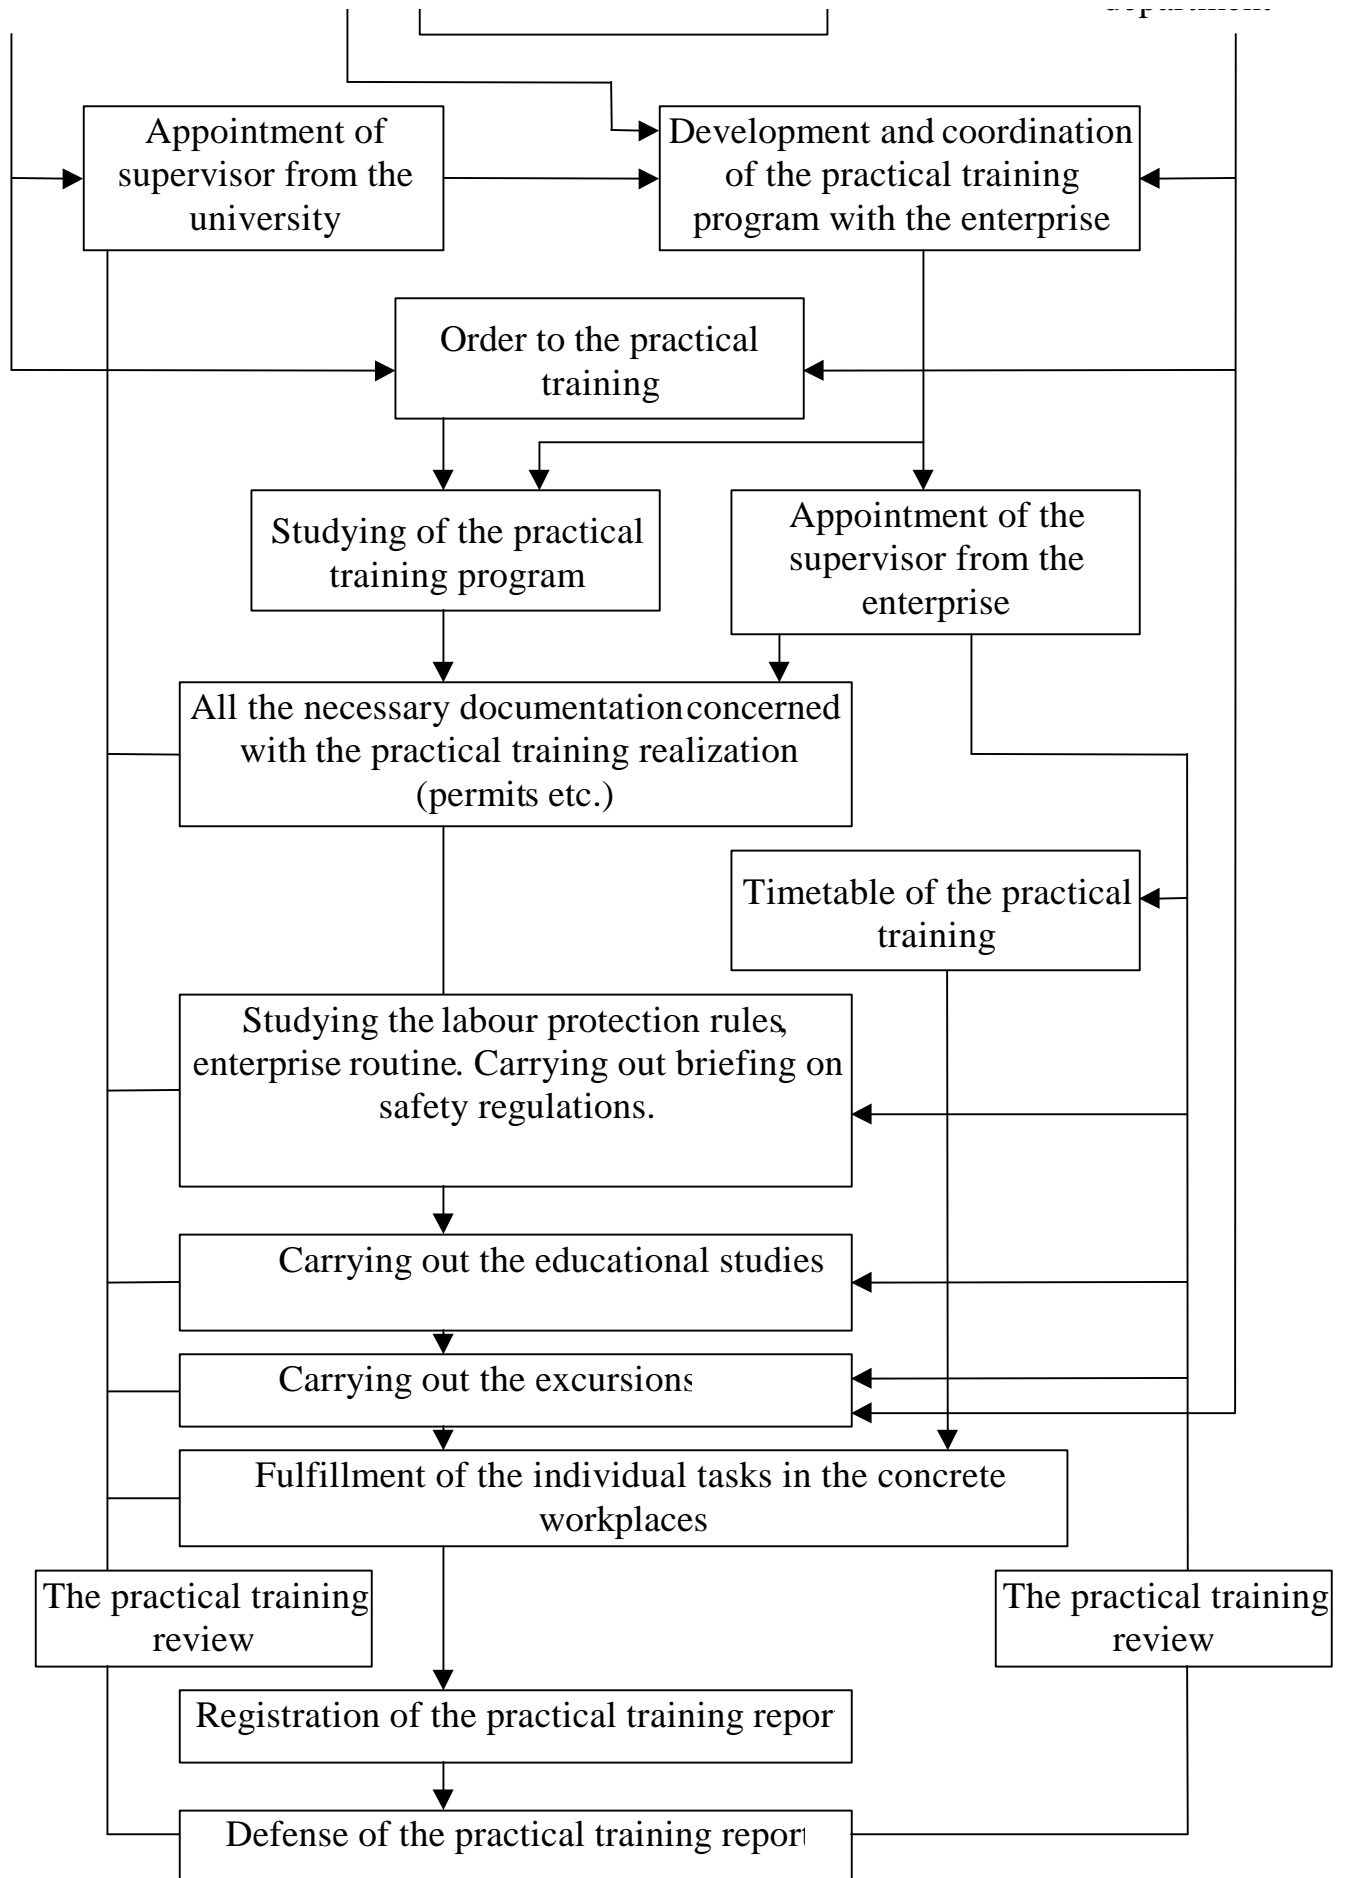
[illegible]

Appointment of supervisor from the university

Development and coordination of the practical training program with the enterprise

Order to the practical training

Studying of the practical training program

Appointment of the supervisor from the enterprise

All the necessary documentation concerned with the practical training realization (permits etc.)

Timetable of the practical training

Studying the labour protection rules, enterprise routine. Carrying out briefing on safety regulations.

Carrying out the educational studies

Carrying out the excursions

Fulfillment of the individual tasks in the concrete workplaces

The practical training review

The practical training review

Registration of the practical training repor

Defense of the practical training report